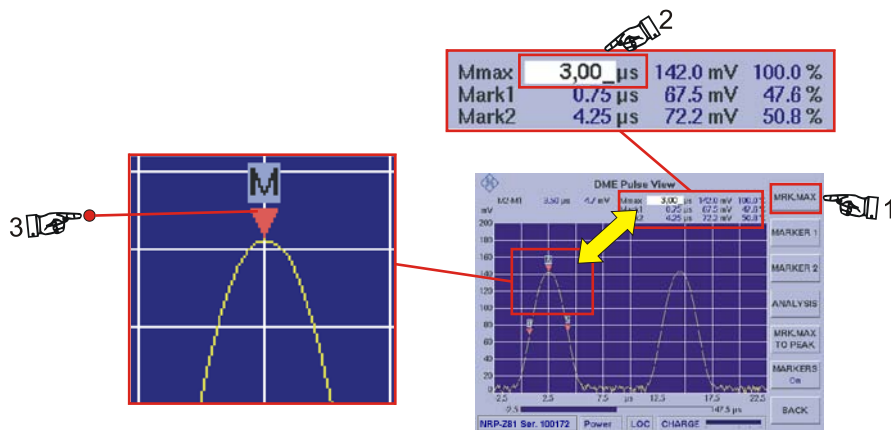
2

| Mmax | 3,00 µs | 142.0 mV | 100.0 % |
|---|---|---|---|
| Mark1 | 0.75 µs | 67.5 mV | 47.6 % |
| Mark2 | 4.25 µs | 72.2 mV | 50.8 % |

3

M

DME Pulse View

M2-M1 3.50 µs 4.7 mV

Mmax 3,00 µs 142.0 mV 100.0 %
Mark1 0.75 µs 67.5 mV 47.6 %
Mark2 4.25 µs 72.2 mV 50.8 %

mV
200
180
160
140
120
100
80
60
40
20
0

2.5 2.5 7.5 µs 12.5 17.5 22.5

2.5 147.5 µs

NRP-Z81 Ser. 100172 Power LOC CHARGE

MRK MAX

1

MARKER 1

MARKER 2

ANALYSIS

MRK MAX TO PEAK

MARKERS On

BACK